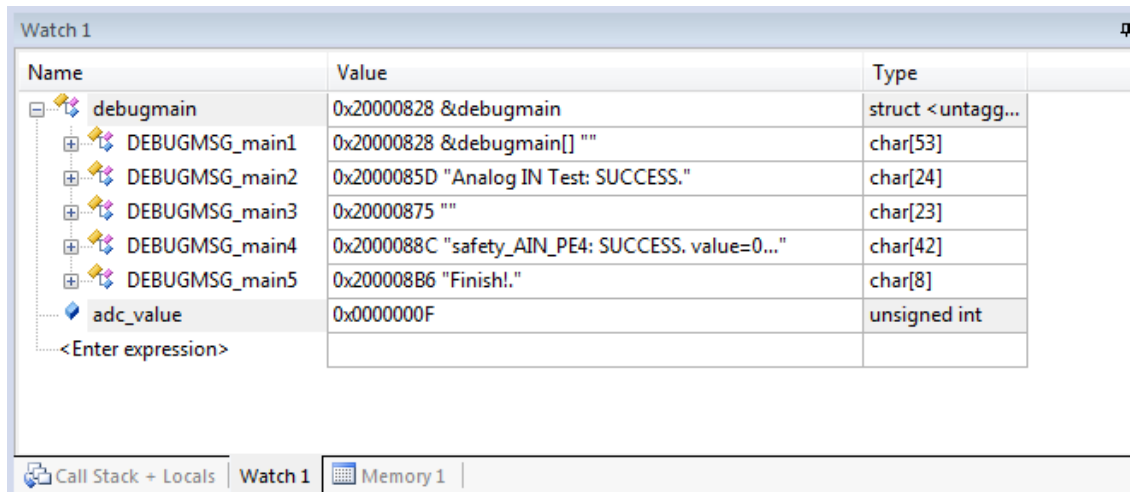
Watch 1

| Name | Value | Type |
|---|---|---|
| debugmain | 0x20000828 &debugmain | struct <untagg... |
| DEBUGMSG_main1 | 0x20000828 &debugmain[] "" | char[53] |
| DEBUGMSG_main2 | 0x2000085D "Analog IN Test: SUCCESS." | char[24] |
| DEBUGMSG_main3 | 0x20000875 "" | char[23] |
| DEBUGMSG_main4 | 0x2000088C "safety_AIN_PE4: SUCCESS. value=0..." | char[42] |
| DEBUGMSG_main5 | 0x200008B6 "Finish!." | char[8] |
| adc_value | 0x0000000F | unsigned int |
| <Enter expression> | | |

Call Stack + Locals | Watch 1 | Memory 1